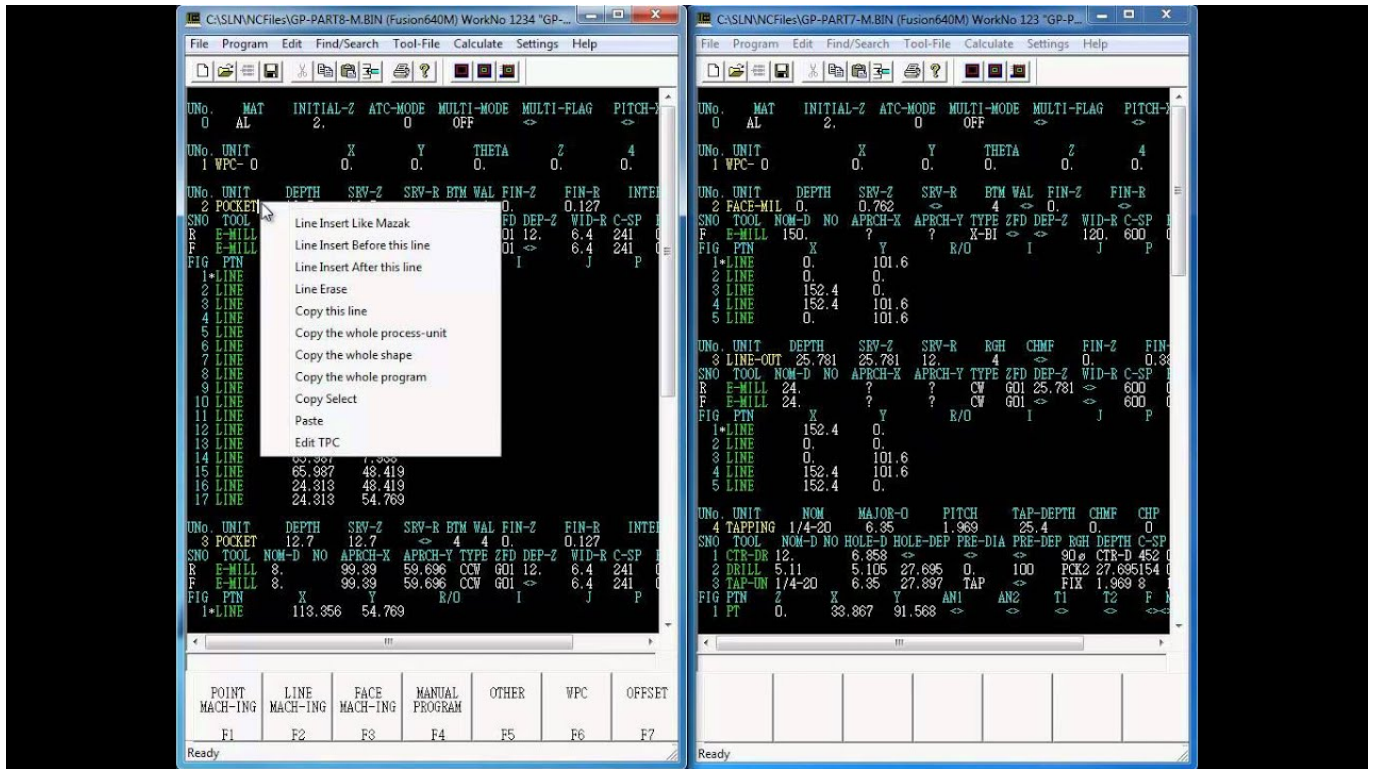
C:\SLN\NCFiles\GP-PART8-M.BIN (Fusion640M) WorkNo 1234 "GP-...

File Program Edit Find/Search Tool-File Calculate Settings Help

UNo. MAT INITIAL-Z ATC-MODE MULTI-MODE MULTI-FLAG PITCH-X
0 AL 2. 0 OFF <>

UNo. UNIT X Y THETA Z 4
1 WPC- 0 0. 0. 0. 0. 0.

UNo. UNIT DEPTH SRV-Z SRV-R BTM WAL FIN-Z FIN-R INTE
2 POCKET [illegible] 0. 0.127
SNO TOOL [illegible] FZD DEP-Z WID-R C-SP
R E-MILL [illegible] 01 12. 6.4 241
F E-MILL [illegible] 01 <> 6.4 241
FIG PTN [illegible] I J P
1*LINE
2 LINE
3 LINE
4 LINE
5 LINE
6 LINE
7 LINE
8 LINE
9 LINE
10 LINE
11 LINE
12 LINE
13 LINE
14 LINE 65.987 7.938
15 LINE 65.987 48.419
16 LINE 24.313 48.419
17 LINE 24.313 54.769

Line Insert Like Mazak
Line Insert Before this line
Line Insert After this line
Line Erase
Copy this line
Copy the whole process-unit
Copy the whole shape
Copy the whole program
Copy Select
Paste
Edit TPC

UNo. UNIT DEPTH SRV-Z SRV-R BTM WAL FIN-Z FIN-R INTE
3 POCKET 12.7 12.7 <> 4 4 0. 0.127
SNO TOOL NOM-D NO APRCH-X APRCH-Y TYPE ZFD DEP-Z WID-R C-SP
R E-MILL 8. 99.39 59.696 CCW G01 12. 6.4 241
F E-MILL 8. 99.39 59.696 CCW G01 <> 6.4 241
FIG PTN X Y R/O I J P
1*LINE 113.356 54.769

POINT MACH-ING F1
LINE MACH-ING F2
FACE MACH-ING F3
MANUAL PROGRAM F4
OTHER F5
WPC F6
OFFSET F7
Ready

C:\SLN\NCFiles\GP-PART7-M.BIN (Fusion640M) WorkNo 123 "GP-P...

File Program Edit Find/Search Tool-File Calculate Settings Help

UNo. MAT INITIAL-Z ATC-MODE MULTI-MODE MULTI-FLAG PITCH-X
0 AL 2. 0 OFF <>

UNo. UNIT X Y THETA Z 4
1 WPC- 0 0. 0. 0. 0. 0.

UNo. UNIT DEPTH SRV-Z SRV-R BTM WAL FIN-Z FIN-R
2 FACE-MIL 0. 0.762 <> 4 <> 0. <>
SNO TOOL NOM-D NO APRCH-X APRCH-Y TYPE ZFD DEP-Z WID-R C-SP
F E-MILL 150. ? ? X-BI <> <> 120. 600
FIG PTN X Y R/O I J P
1*LINE 0. 101.6
2 LINE 0. 0.
3 LINE 152.4 0.
4 LINE 152.4 101.6
5 LINE 0. 101.6

UNo. UNIT DEPTH SRV-Z SRV-R RGH CHMF FIN-Z FIN
3 LINE-OUT 25.781 25.781 12. 4 <> 0. 0.3
SNO TOOL NOM-D NO APRCH-X APRCH-Y TYPE ZFD DEP-Z WID-R C-SP
R E-MILL 24. ? ? CW G01 25.781 <> 600
F E-MILL 24. ? ? CW G01 <> <> 600
FIG PTN X Y R/O I J P
1*LINE 152.4 0.
2 LINE 0. 0.
3 LINE 0. 101.6
4 LINE 152.4 101.6
5 LINE 152.4 0.

UNo. UNIT NOM MAJOR-O PITCH TAP-DEPTH CHMF CHP
4 TAPPING 1/4-20 6.35 1.969 25.4 0. 0
SNO TOOL NOM-D NO HOLE-D HOLE-DEP PRE-DIA PRE-DEP RGH DEPTH C-SP
1 CTR-DR 12. 6.858 <> <> <> 90ø CTR-D 452
2 DRILL 5.11 5.105 27.695 0. 100 PCK2 27.695154
3 TAP-UN 1/4-20 6.35 27.897 TAP <> FIX 1.969 8
FIG PTN Z X Y AN1 AN2 T1 T2 F
1 PT 0. 33.867 91.568 <> <> <> <> <>

Ready